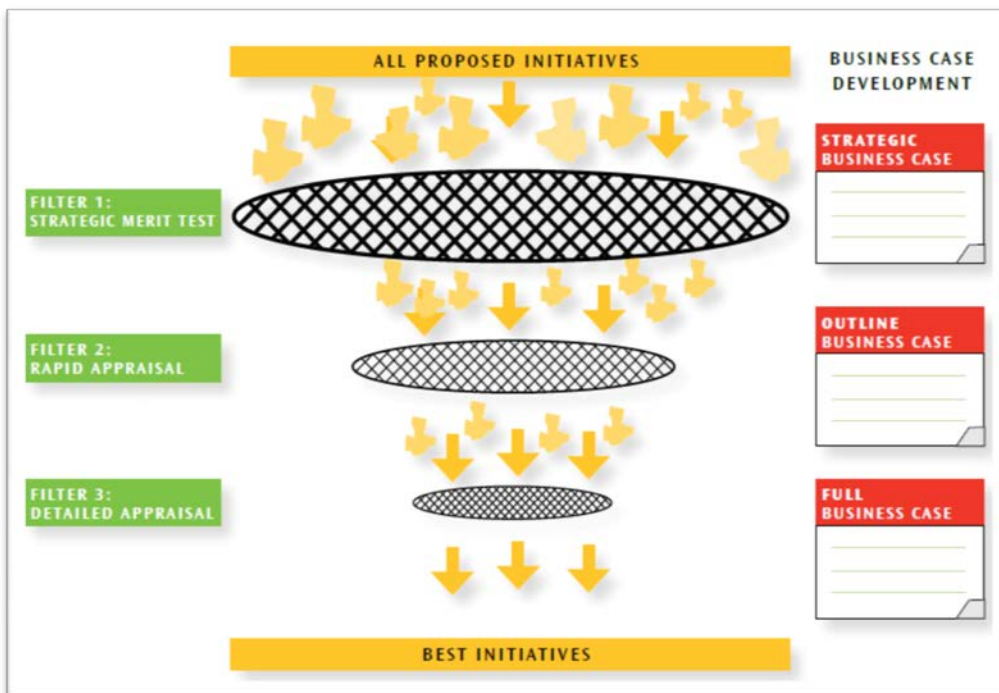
ALL PROPOSED INITIATIVES

BUSINESS CASE DEVELOPMENT

FILTER 1: STRATEGIC MERIT TEST

STRATEGIC BUSINESS CASE

FILTER 2: RAPID APPRAISAL

OUTLINE BUSINESS CASE

FILTER 3: DETAILED APPRAISAL

FULL BUSINESS CASE

BEST INITIATIVES